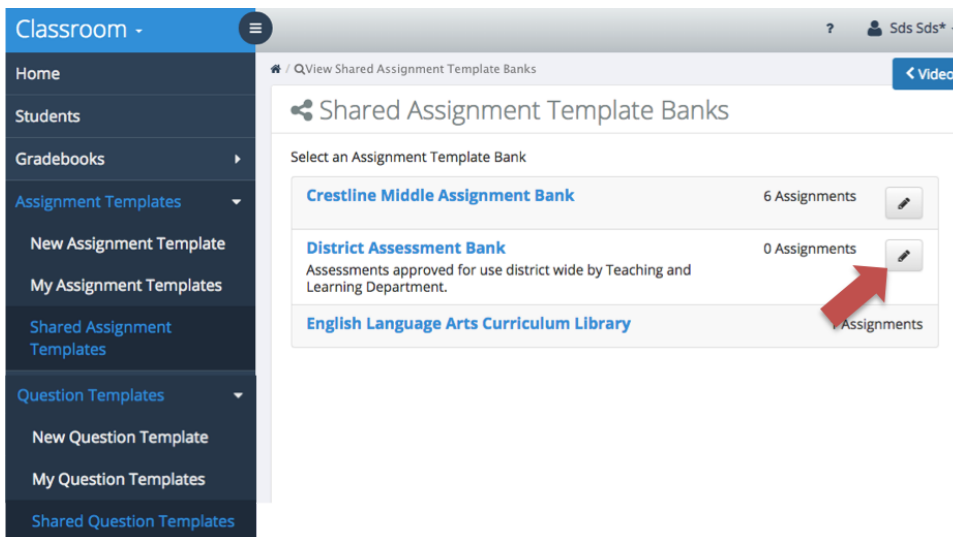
Classroom ▾

Home

Students

Gradebooks

Assignment Templates

New Assignment Template

My Assignment Templates

Shared Assignment Templates

Question Templates

New Question Template

My Question Templates

Shared Question Templates

?

Sds Sds*

/ View Shared Assignment Template Banks

Video

Shared Assignment Template Banks

Select an Assignment Template Bank

Crestline Middle Assignment Bank

6 Assignments

District Assessment Bank

Assessments approved for use district wide by Teaching and Learning Department.

0 Assignments

English Language Arts Curriculum Library

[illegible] Assignments